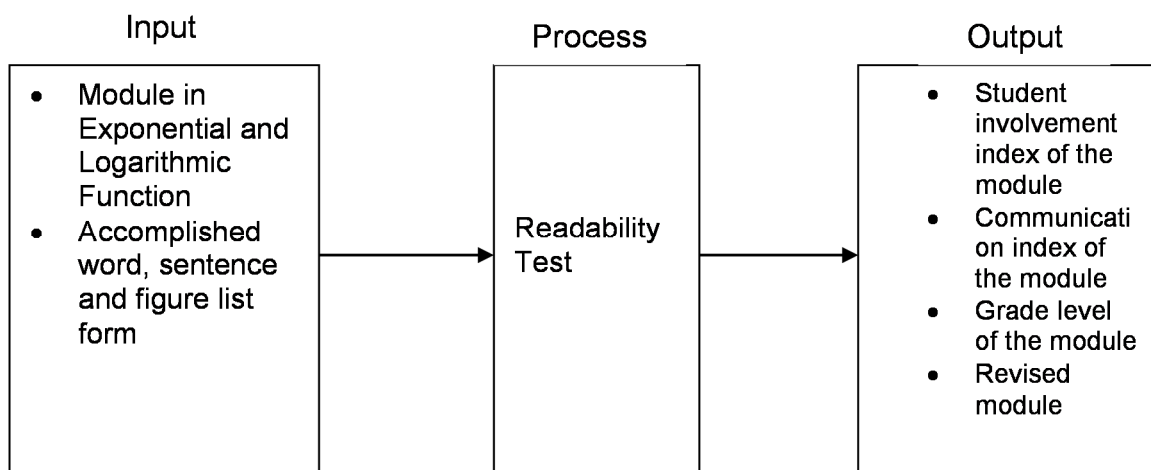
Input

- Module in Exponential and Logarithmic Function
- Accomplished word, sentence and figure list form

Process

Readability Test

Output

- Student involvement index of the module
- Communication index of the module
- Grade level of the module
- Revised module